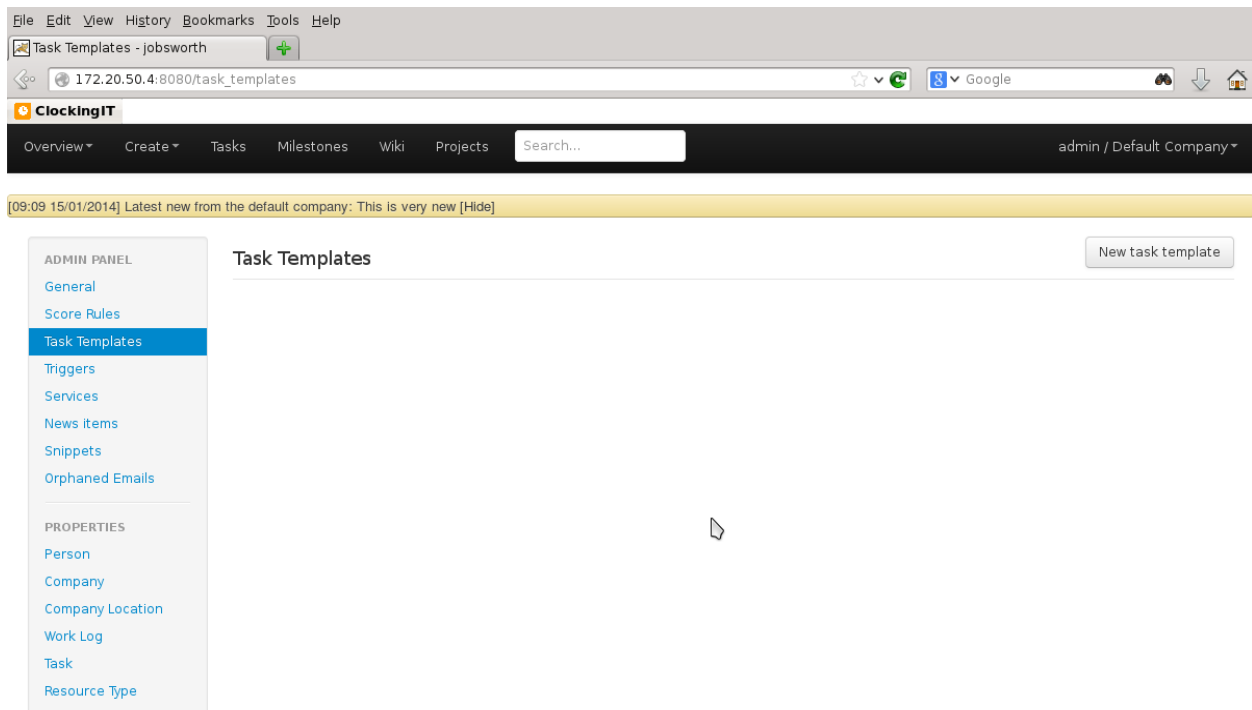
File Edit View History Bookmarks Tools Help

Task Templates - jobsworth

172.20.50.4:8080/task_templates

Google

ClockingIT

Overview Create Tasks Milestones Wiki Projects Search...

admin / Default Company

[09:09 15/01/2014] Latest new from the default company: This is very new [Hide]

ADMIN PANEL
General
Score Rules
Task Templates
Triggers
Services
News items
Snippets
Orphaned Emails

PROPERTIES
Person
Company
Company Location
Work Log
Task
Resource Type

Task Templates

New task template